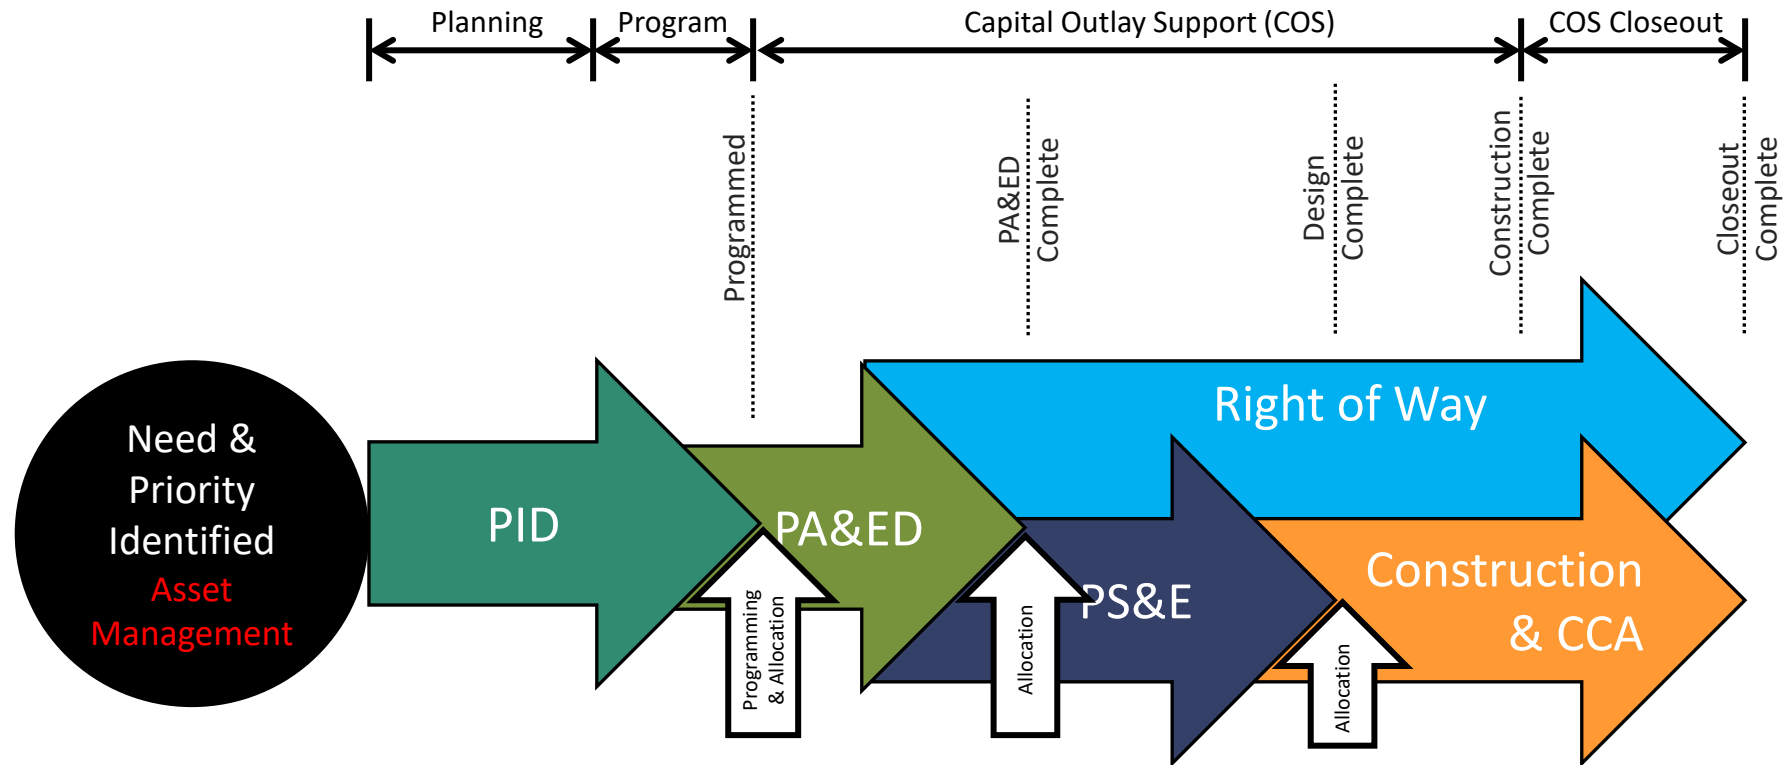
Planning

Program

Capital Outlay Support (COS)

COS Closeout

Programmed

PA&ED Complete

Design Complete

Construction Complete

Closeout Complete

Need & Priority Identified

Asset Management

PID

PA&ED

Right of Way

PS&E

Construction & CCA

Programming & Allocation

Allocation

Allocation